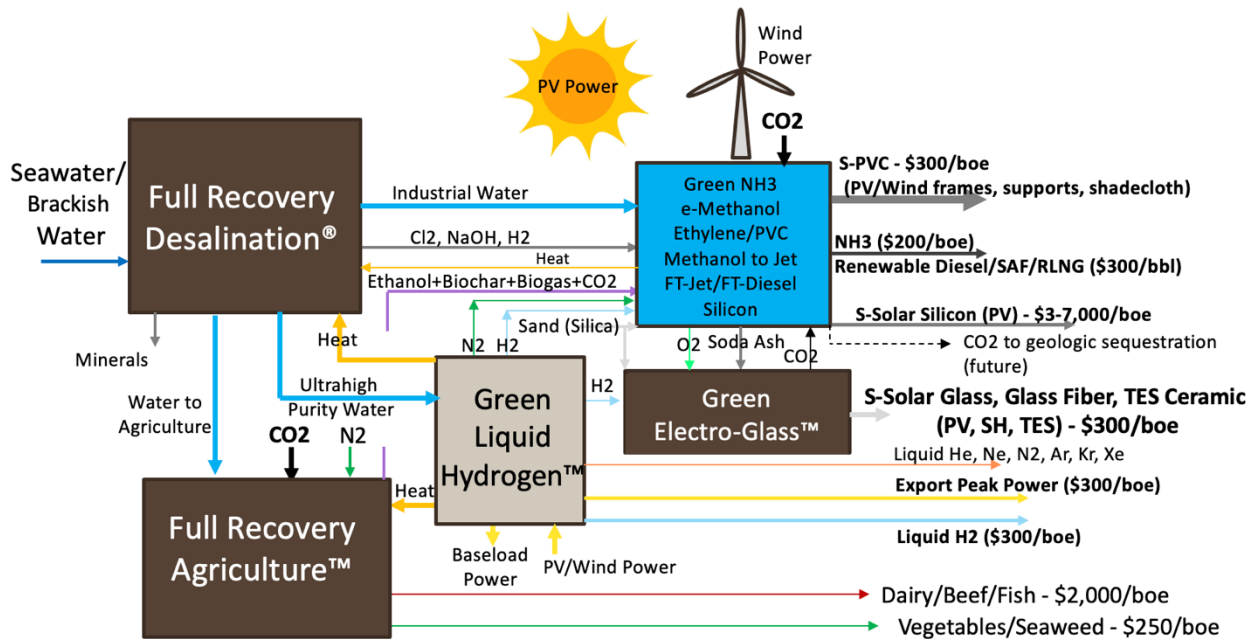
PV Power

Wind Power

CO2

Seawater/ Brackish Water

Full Recovery Desalination®

Industrial Water

Cl2, NaOH, H2

Heat

Ethanol+Biochar+Biogas+CO2

Green NH3
e-Methanol
Ethylene/PVC
Methanol to Jet
FT-Jet/FT-Diesel
Silicon

S-PVC - \$300/boe
(PV/Wind frames, supports, shadecloth)

NH3 (\$200/boe)
Renewable Diesel/SAF/RLNG (\$300/bbl)

S-Solar Silicon (PV) - \$3-7,000/boe

CO2 to geologic sequestration (future)

Minerals

Heat

N2

H2

Sand (Silica)

O2

Soda Ash

CO2

Water to Agriculture

Ultrahigh Purity Water

H2

Green Liquid Hydrogen™

Green Electro-Glass™

S-Solar Glass, Glass Fiber, TES Ceramic (PV, SH, TES) - \$300/boe

CO2

N2

Heat

Liquid He, Ne, N2, Ar, Kr, Xe

Export Peak Power (\$300/boe)

Liquid H2 (\$300/boe)

Full Recovery Agriculture™

Baseload Power

PV/Wind Power

Dairy/Beef/Fish - \$2,000/boe

Vegetables/Seaweed - \$250/boe